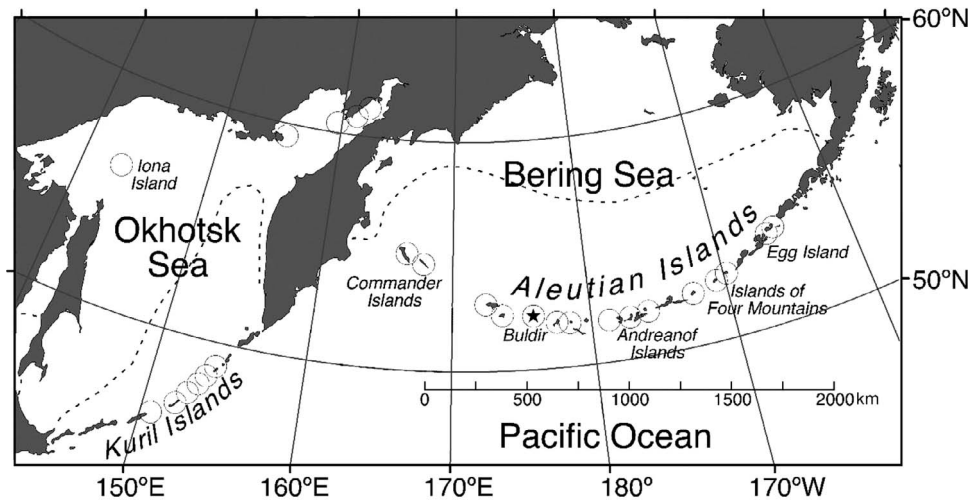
60°N
Iona Island
Bering Sea
Okhotsk Sea
Aleutian Islands
Egg Island
Commander Islands
50°N
Islands of Four Mountains
Buldir
Andreanof Islands
Kuril Islands
0 500 1000 1500 2000 km
Pacific Ocean
150°E 160°E 170°E 180° 170°W